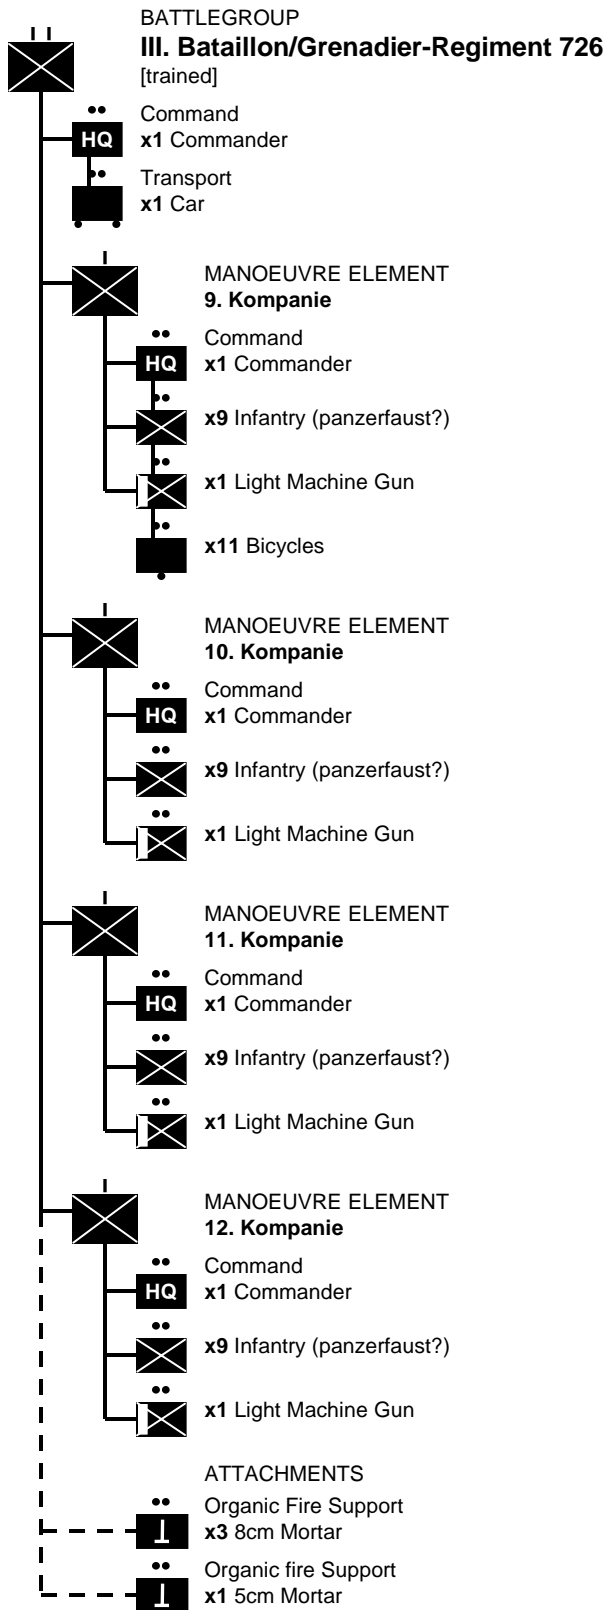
BATTLEGROUP
**III. Bataillon/Grenadier-Regiment 726**
[trained]

HQ
Command
**x1** Commander

Transport
**x1** Car

MANOEUVRE ELEMENT
**9. Kompanie**

HQ
Command
**x1** Commander

**x9** Infantry (panzerfaust?)

**x1** Light Machine Gun

**x11** Bicycles

MANOEUVRE ELEMENT
**10. Kompanie**

HQ
Command
**x1** Commander

**x9** Infantry (panzerfaust?)

**x1** Light Machine Gun

MANOEUVRE ELEMENT
**11. Kompanie**

HQ
Command
**x1** Commander

**x9** Infantry (panzerfaust?)

**x1** Light Machine Gun

MANOEUVRE ELEMENT
**12. Kompanie**

HQ
Command
**x1** Commander

**x9** Infantry (panzerfaust?)

**x1** Light Machine Gun

ATTACHMENTS
Organic Fire Support
**x3** 8cm Mortar

Organic fire Support
**x1** 5cm Mortar